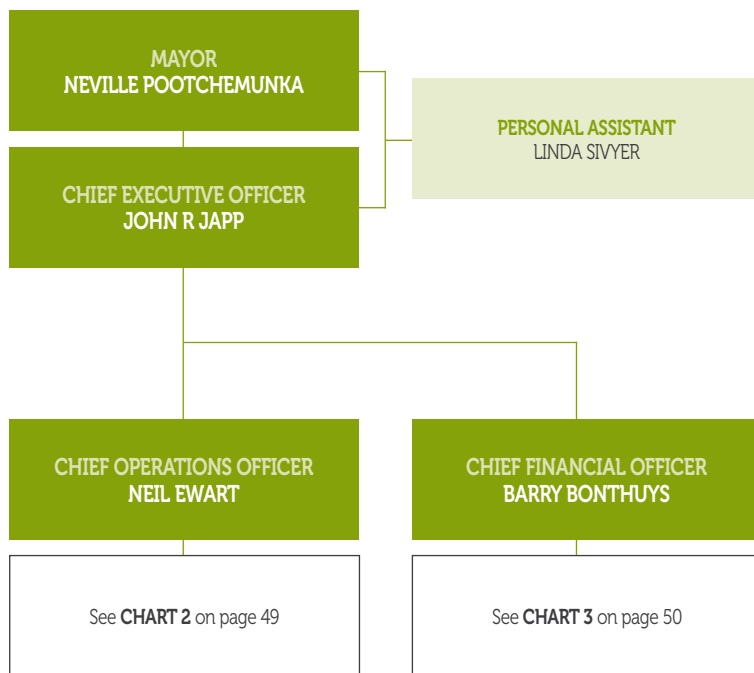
MAYOR
NEVILLE POOTCHEMUNKA

PERSONAL ASSISTANT
LINDA SIVYER

CHIEF EXECUTIVE OFFICER
JOHN R JAPP

CHIEF OPERATIONS OFFICER
NEIL EWART

See CHART 2 on page 49

CHIEF FINANCIAL OFFICER
BARRY BONTHUYS

See CHART 3 on page 50